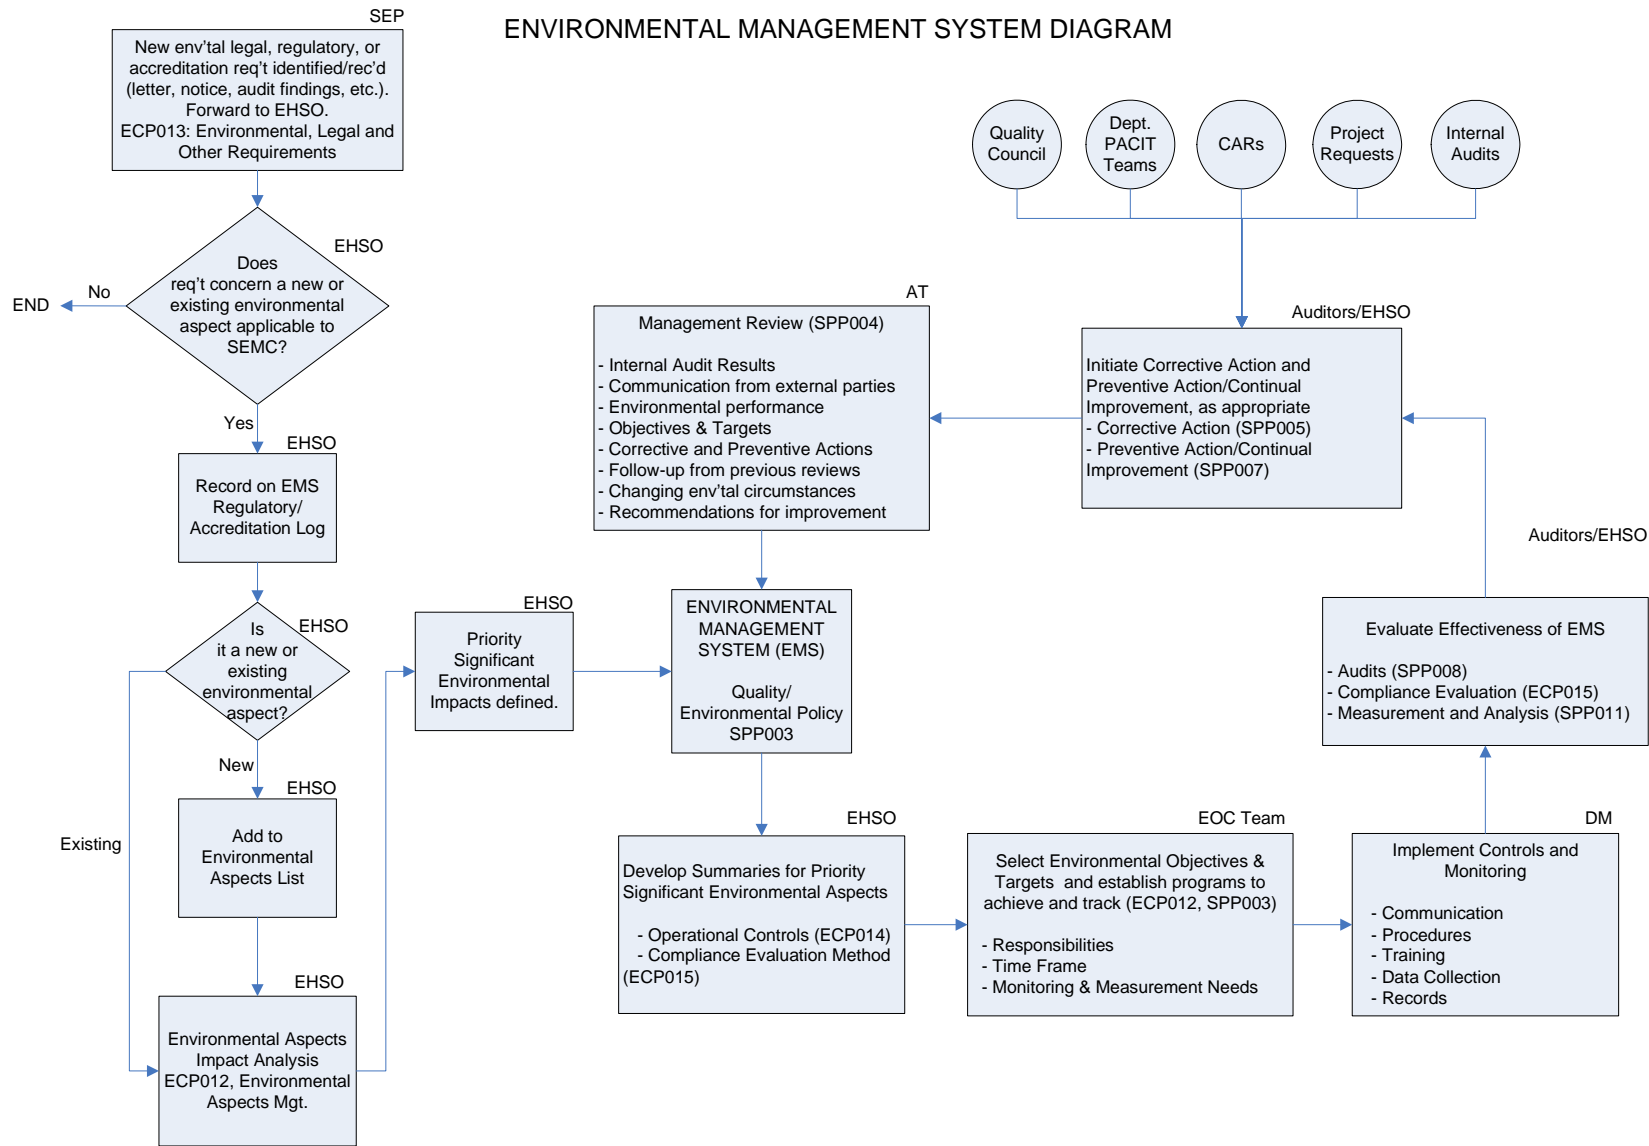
ENVIRONMENTAL MANAGEMENT SYSTEM DIAGRAM

SEP

New env'tal legal, regulatory, or accreditation req't identified/rec'd (letter, notice, audit findings, etc.). Forward to EHSO. ECP013: Environmental, Legal and Other Requirements

EHSO

Does req't concern a new or existing environmental aspect applicable to SEMC?

No

END

Yes

EHSO

Record on EMS Regulatory/ Accreditation Log

EHSO

Is it a new or existing environmental aspect?

New

Existing

EHSO

Add to Environmental Aspects List

EHSO

Environmental Aspects Impact Analysis ECP012, Environmental Aspects Mgt.

EHSO

Priority Significant Environmental Impacts defined.

ENVIRONMENTAL MANAGEMENT SYSTEM (EMS)

Quality/ Environmental Policy SPP003

AT

Management Review (SPP004)

- Internal Audit Results
- Communication from external parties
- Environmental performance
- Objectives & Targets
- Corrective and Preventive Actions
- Follow-up from previous reviews
- Changing env'tal circumstances
- Recommendations for improvement

Quality Council

Dept. PACIT Teams

CARs

Project Requests

Internal Audits

Auditors/EHSO

Initiate Corrective Action and Preventive Action/Continual Improvement, as appropriate
- Corrective Action (SPP005)
- Preventive Action/Continual Improvement (SPP007)

Auditors/EHSO

Evaluate Effectiveness of EMS

- Audits (SPP008)
- Compliance Evaluation (ECP015)
- Measurement and Analysis (SPP011)

EHSO

Develop Summaries for Priority Significant Environmental Aspects

- Operational Controls (ECP014)
- Compliance Evaluation Method (ECP015)

EOC Team

Select Environmental Objectives & Targets and establish programs to achieve and track (ECP012, SPP003)

- Responsibilities
- Time Frame
- Monitoring & Measurement Needs

DM

Implement Controls and Monitoring

- Communication
- Procedures
- Training
- Data Collection
- Records